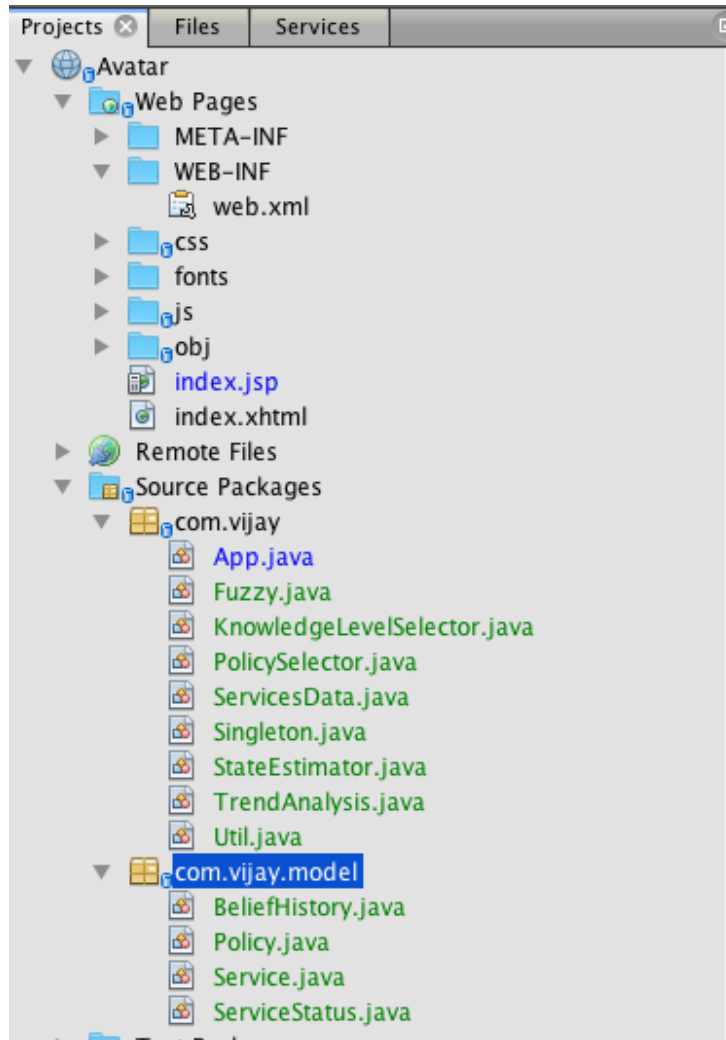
Projects | Files | Services

Avatar
Web Pages
META-INF
WEB-INF
web.xml
css
fonts
js
obj
index.jsp
index.xhtml
Remote Files
Source Packages
com.vijay
App.java
Fuzzy.java
KnowledgeLevelSelector.java
PolicySelector.java
ServicesData.java
Singleton.java
StateEstimator.java
TrendAnalysis.java
Util.java
com.vijay.model
BeliefHistory.java
Policy.java
Service.java
ServiceStatus.java
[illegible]